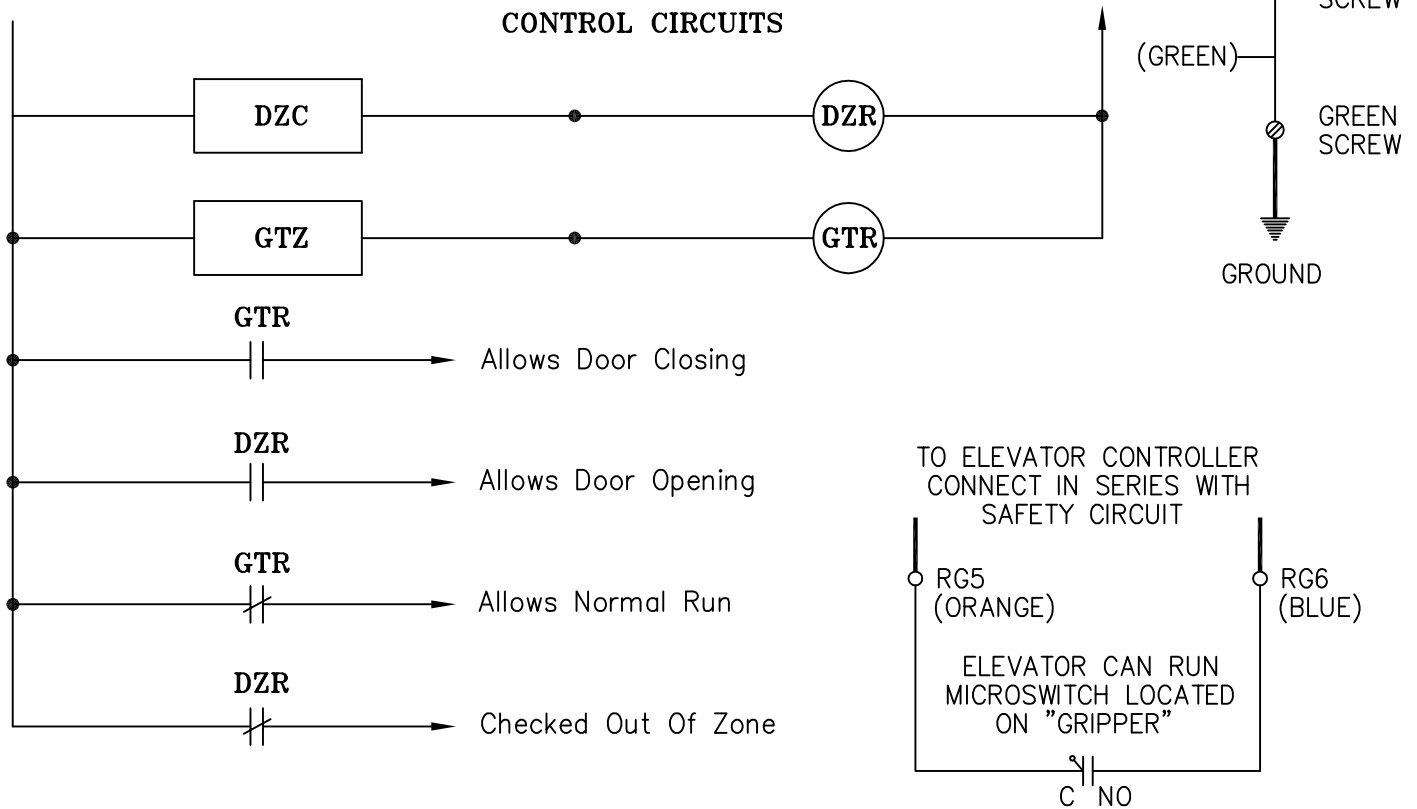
CONTROL CIRCUITS

SCREW

(GREEN)

GREEN SCREW

GROUND

DZC

DZR

GTZ

GTR

GTR

Allows Door Closing

DZR

Allows Door Opening

GTR

Allows Normal Run

DZR

Checked Out Of Zone

TO ELEVATOR CONTROLLER CONNECT IN SERIES WITH SAFETY CIRCUIT

RG5 (ORANGE)

RG6 (BLUE)

ELEVATOR CAN RUN MICROSWITCH LOCATED ON "GRIPPER"

C NO